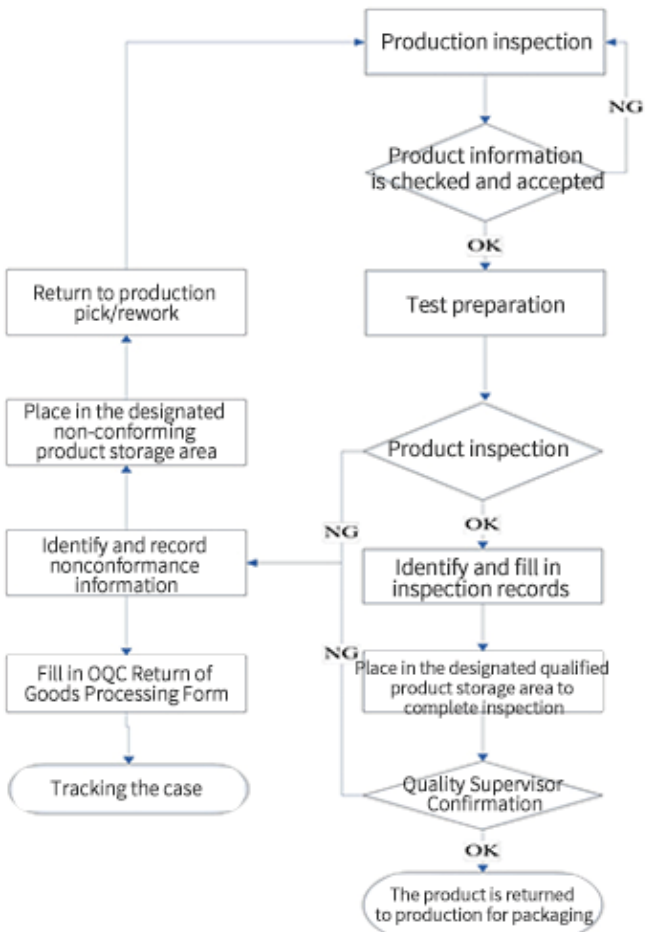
Production inspection

NG

Product information is checked and accepted

OK

Return to production pick/rework

Test preparation

Place in the designated non-conforming product storage area

Product inspection

NG

OK

Identify and record nonconformance information

Identify and fill in inspection records

NG

Fill in OQC Return of Goods Processing Form

Place in the designated qualified product storage area to complete inspection

Tracking the case

Quality Supervisor Confirmation

OK

The product is returned to production for packaging